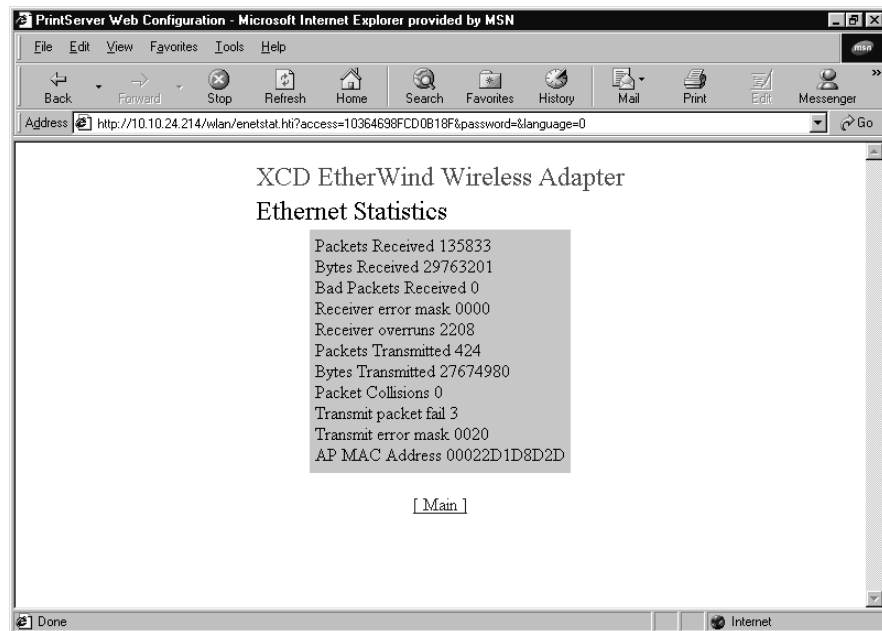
PrintServer Web Configuration - Microsoft Internet Explorer provided by MSN

File Edit View Favorites Tools Help

msn

Back Forward Stop Refresh Home Search Favorites History Mail Print Edit Messenger

Address http://10.10.24.214/wlan/enetstat.hti?access=10364698FCD0B18F&password=&language=0 Go

XCD EtherWind Wireless Adapter

Ethernet Statistics

| | |
|---|---|
| Packets Received | 135833 |
| Bytes Received | 29763201 |
| Bad Packets Received | 0 |
| Receiver error mask | 0000 |
| Receiver overruns | 2208 |
| Packets Transmitted | 424 |
| Bytes Transmitted | 27674980 |
| Packet Collisions | 0 |
| Transmit packet fail | 3 |
| Transmit error mask | 0020 |
| AP MAC Address | 00022D1D8D2D |

[ Main ]

Done

Internet